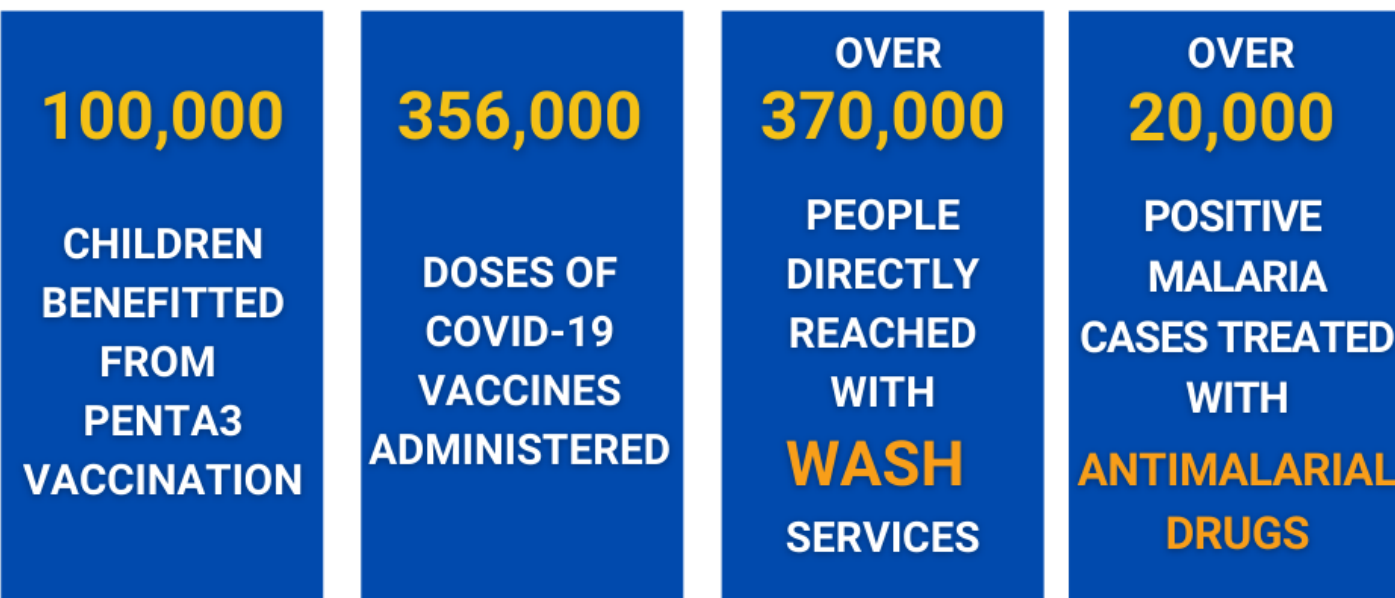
100,000

CHILDREN BENEFITTED FROM PENTA3 VACCINATION

356,000

DOSES OF COVID-19 VACCINES ADMINISTERED

OVER 370,000

PEOPLE DIRECTLY REACHED WITH WASH SERVICES

OVER 20,000

POSITIVE MALARIA CASES TREATED WITH ANTIMALARIAL DRUGS